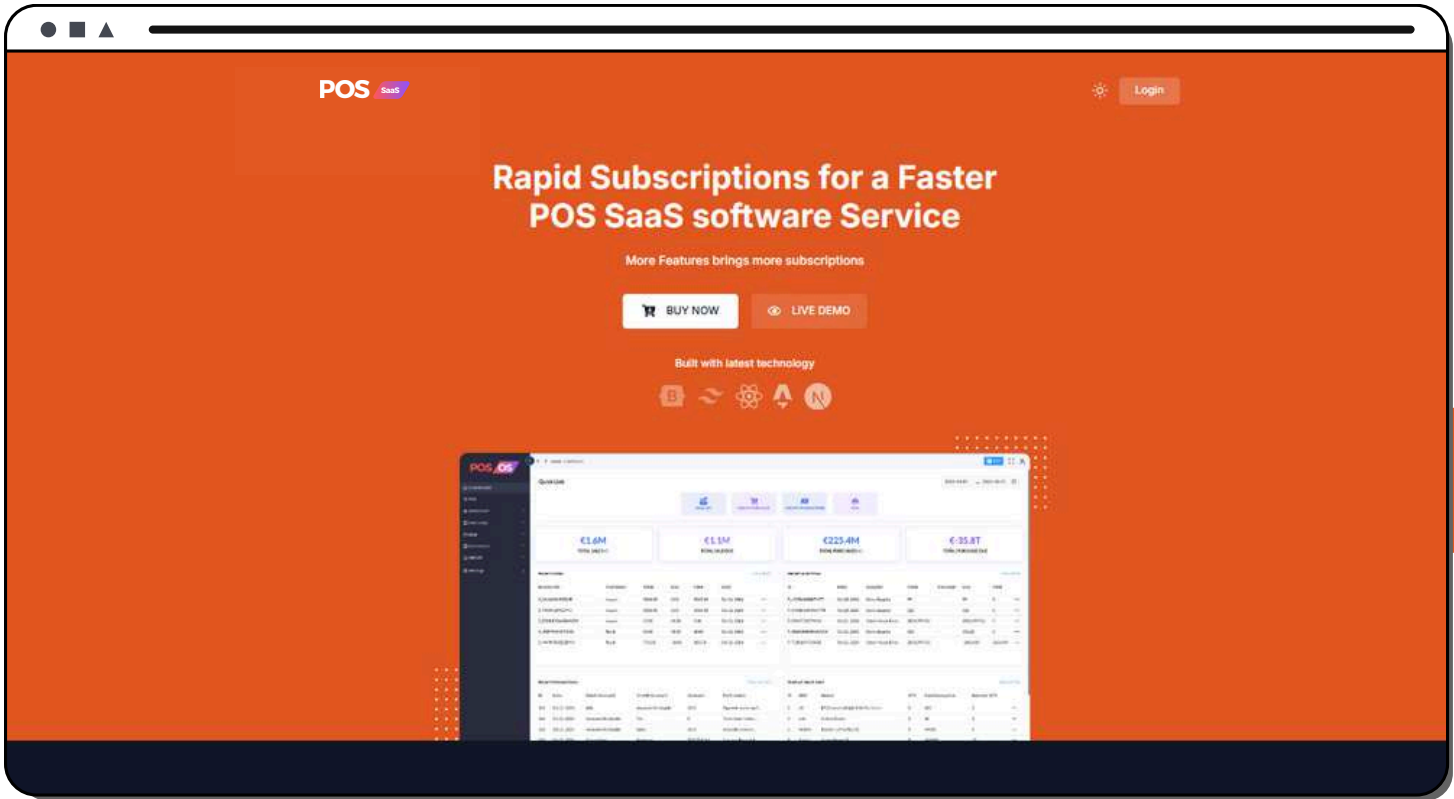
POS SaaS

Login

Rapid Subscriptions for a Faster POS SaaS software Service

More Features brings more subscriptions

BUY NOW

LIVE DEMO

Built with latest technology

POS OS

Quick Link

€1.6M

€1.1M

€225.4M

€-35.8T